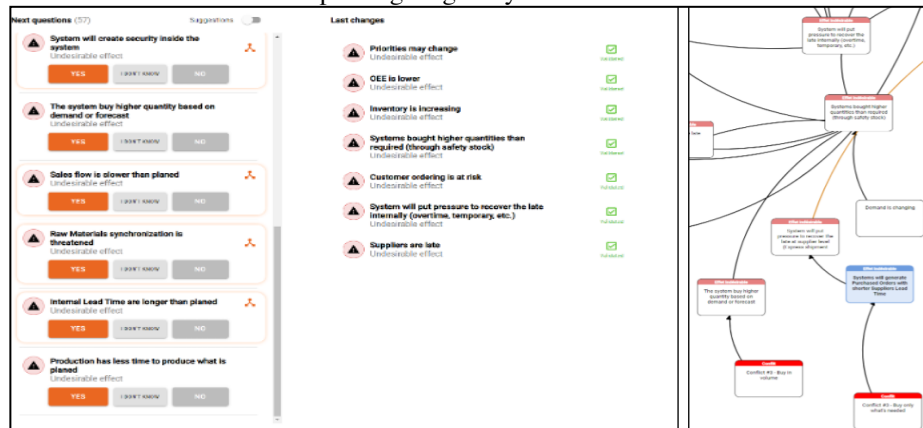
Next questions (57)

Suggestions

System will create security inside the system
Undesirable effect
YES
I DON'T KNOW
NO

The system buy higher quantity based on demand or forecast
Undesirable effect
YES
I DON'T KNOW
NO

Sales flow is slower than planed
Undesirable effect
YES
I DON'T KNOW
NO

Raw Materials synchronization is threatened
Undesirable effect
YES
I DON'T KNOW
NO

Internal Lead Time are longer than planed
Undesirable effect
YES
I DON'T KNOW
NO

Production has less time to produce what is planed
Undesirable effect
YES
I DON'T KNOW
NO

Last changes

Priorities may change
Undesirable effect
Validated

OEE is lower
Undesirable effect
Validated

Inventory is increasing
Undesirable effect
Validated

Systems bought higher quantities than required (through safety stock)
Undesirable effect
Validated

Customer ordering is at risk
Undesirable effect
Validated

System will put pressure to recover the late internally (overtime, temporary, etc.)
Undesirable effect
Validated

Suppliers are late
Undesirable effect
Validated

Effet indésirable
System will put pressure to recover the late internally (overtime, temporary, etc.)

Effet indésirable
Systems bought higher quantities than required (through safety stock)

Demand is changing

Effet indésirable
System will put pressure to recover the late at supplier level (Express shipment)

Effet indésirable
Systems will generate Purchased Orders with shorter Suppliers Lead Time

Effet indésirable
The system buy higher quantity based on demand or forecast

Conflit
Conflict #2 - Buy in volume

Conflit
Conflict #3 - Buy only what's needed